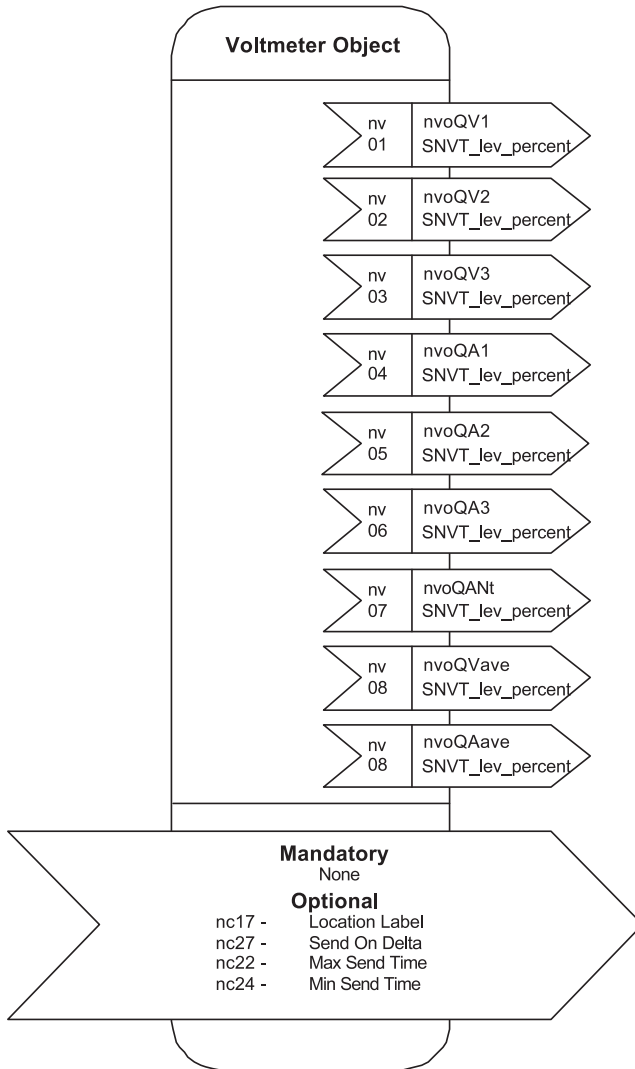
Voltmeter Object

nv 01 nvoQV1 SNVT_lev_percent

nv 02 nvoQV2 SNVT_lev_percent

nv 03 nvoQV3 SNVT_lev_percent

nv 04 nvoQA1 SNVT_lev_percent

nv 05 nvoQA2 SNVT_lev_percent

nv 06 nvoQA3 SNVT_lev_percent

nv 07 nvoQANt SNVT_lev_percent

nv 08 nvoQVave SNVT_lev_percent

nv 08 nvoQAave SNVT_lev_percent

Mandatory
None

Optional
nc17 - Location Label
nc27 - Send On Delta
nc22 - Max Send Time
nc24 - Min Send Time